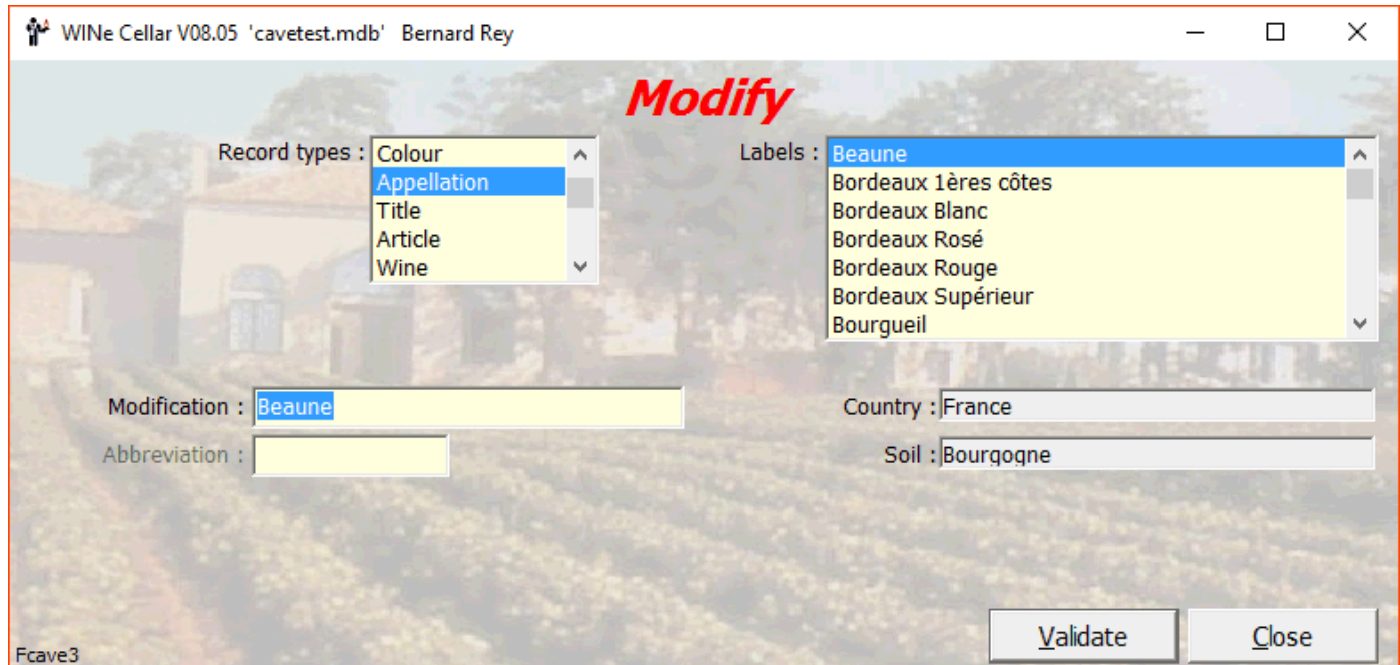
WINe Cellar V08.05 'cavetest.mdb' Bernard Rey

Modify

Record types :
Colour
Appellation
Title
Article
Wine

Labels :
Beaune
Bordeaux 1ères côtes
Bordeaux Blanc
Bordeaux Rosé
Bordeaux Rouge
Bordeaux Supérieur
Bourgueil

Modification : Beaune

Abbreviation :

Country : France

Soil : Bourgogne

Validate

Close

Fcave3